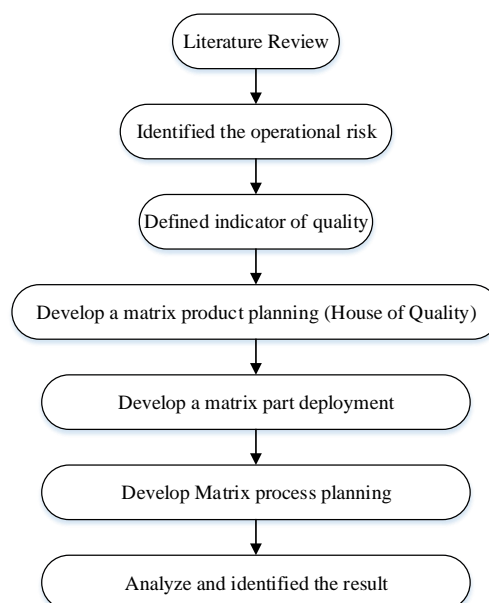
Literature Review

Identified the operational risk

Defined indicator of quality

Develop a matrix product planning (House of Quality)

Develop a matrix part deployment

Develop Matrix process planning

Analyze and identified the result